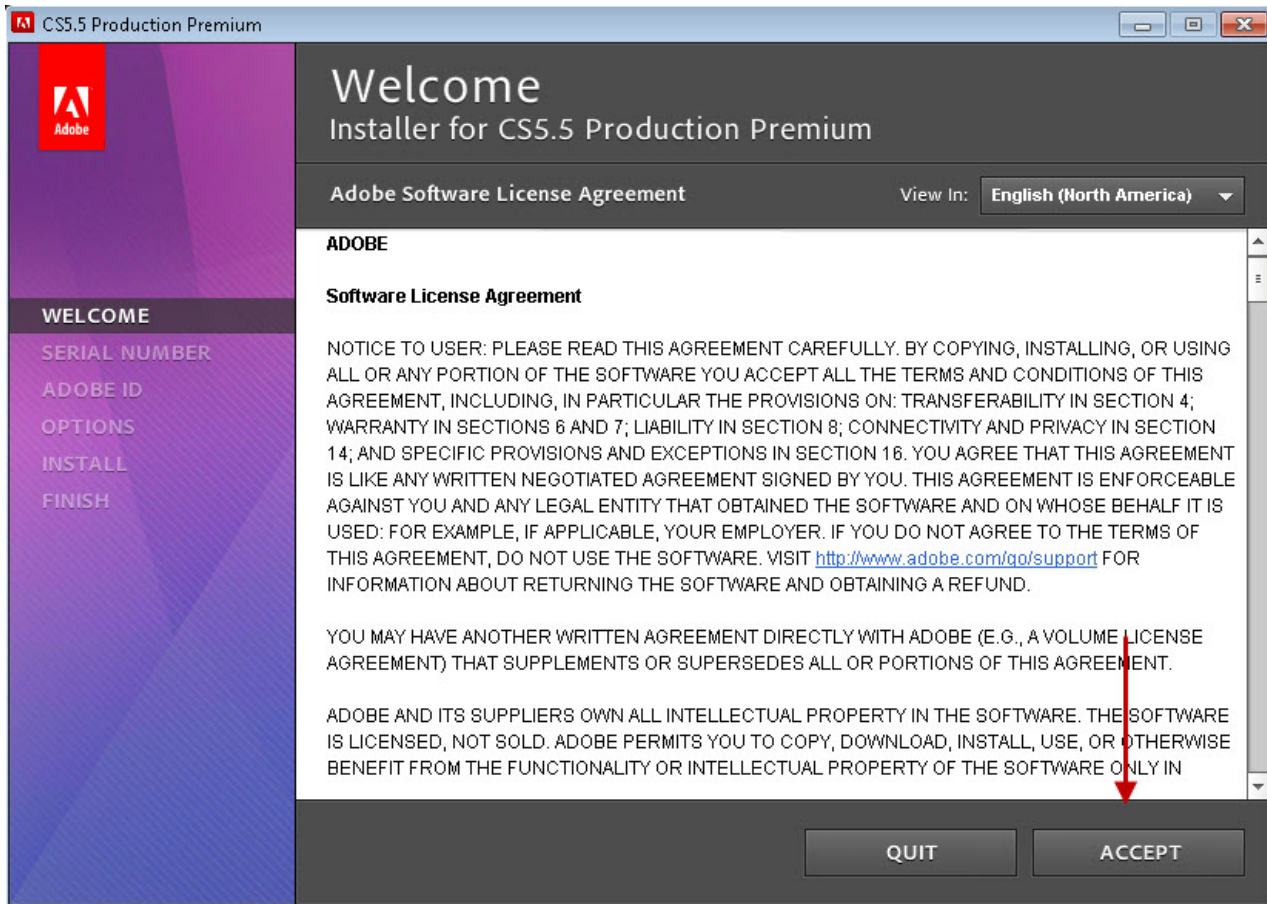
CS5.5 Production Premium

Adobe

Welcome
Installer for CS5.5 Production Premium

Adobe Software License Agreement

View In: English (North America)

WELCOME
SERIAL NUMBER
ADOBE ID
OPTIONS
INSTALL
FINISH

ADOBE

Software License Agreement

NOTICE TO USER: PLEASE READ THIS AGREEMENT CAREFULLY. BY COPYING, INSTALLING, OR USING ALL OR ANY PORTION OF THE SOFTWARE YOU ACCEPT ALL THE TERMS AND CONDITIONS OF THIS AGREEMENT, INCLUDING, IN PARTICULAR THE PROVISIONS ON: TRANSFERABILITY IN SECTION 4; WARRANTY IN SECTIONS 6 AND 7; LIABILITY IN SECTION 8; CONNECTIVITY AND PRIVACY IN SECTION 14; AND SPECIFIC PROVISIONS AND EXCEPTIONS IN SECTION 16. YOU AGREE THAT THIS AGREEMENT IS LIKE ANY WRITTEN NEGOTIATED AGREEMENT SIGNED BY YOU. THIS AGREEMENT IS ENFORCEABLE AGAINST YOU AND ANY LEGAL ENTITY THAT OBTAINED THE SOFTWARE AND ON WHOSE BEHALF IT IS USED: FOR EXAMPLE, IF APPLICABLE, YOUR EMPLOYER. IF YOU DO NOT AGREE TO THE TERMS OF THIS AGREEMENT, DO NOT USE THE SOFTWARE. VISIT http://www.adobe.com/go/support FOR INFORMATION ABOUT RETURNING THE SOFTWARE AND OBTAINING A REFUND.

YOU MAY HAVE ANOTHER WRITTEN AGREEMENT DIRECTLY WITH ADOBE (E.G., A VOLUME LICENSE AGREEMENT) THAT SUPPLEMENTS OR SUPERSEDES ALL OR PORTIONS OF THIS AGREEMENT.

ADOBE AND ITS SUPPLIERS OWN ALL INTELLECTUAL PROPERTY IN THE SOFTWARE. THE SOFTWARE IS LICENSED, NOT SOLD. ADOBE PERMITS YOU TO COPY, DOWNLOAD, INSTALL, USE, OR OTHERWISE BENEFIT FROM THE FUNCTIONALITY OR INTELLECTUAL PROPERTY OF THE SOFTWARE ONLY IN

QUIT
ACCEPT